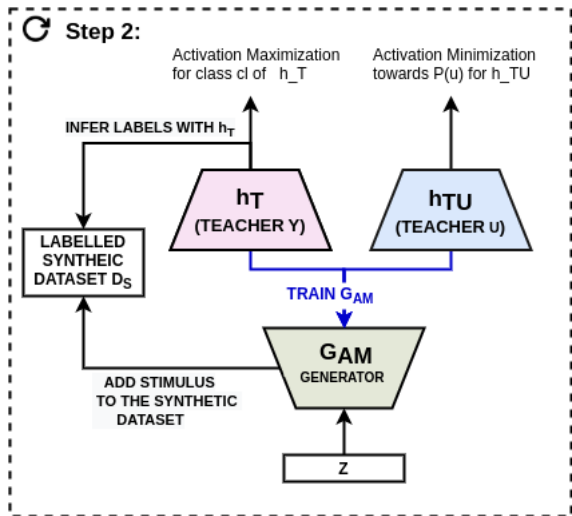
Step 2:

Activation Maximization for class cl of h_T

Activation Minimization towards P(u) for h_TU

INFER LABELS WITH $h_T$

$h_T$ (TEACHER Y)

$h_{TU}$ (TEACHER U)

LABELLED SYNTHEIC DATASET $D_S$

TRAIN $G_{AM}$

$G_{AM}$ GENERATOR

ADD STIMULUS TO THE SYNTHETIC DATASET

Z